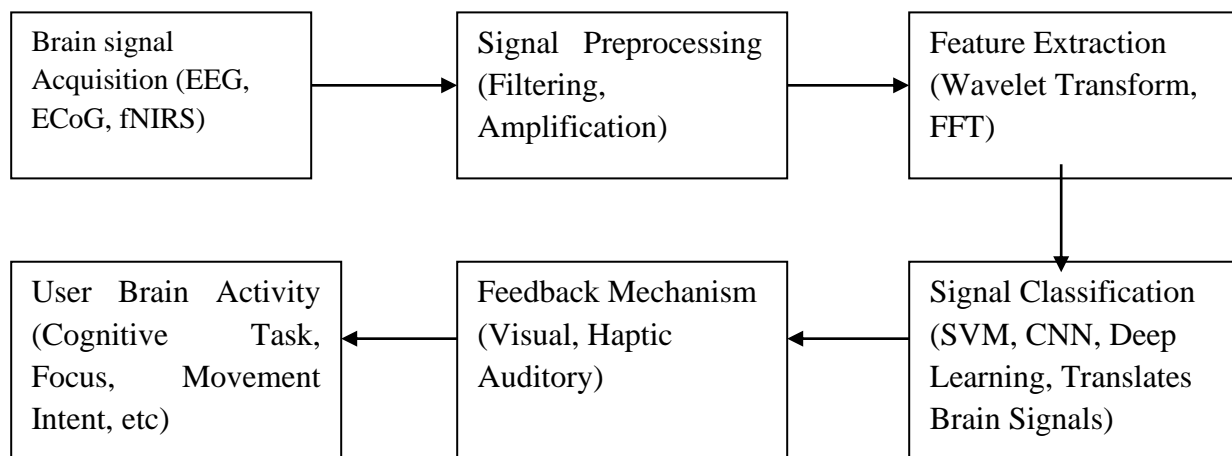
Brain signal Acquisition (EEG, ECoG, fNIRS)

Signal Preprocessing (Filtering, Amplification)

Feature Extraction (Wavelet Transform, FFT)

Signal Classification (SVM, CNN, Deep Learning, Translates Brain Signals)

Feedback Mechanism (Visual, Haptic Auditory)

User Brain Activity (Cognitive Task, Focus, Movement Intent, etc)